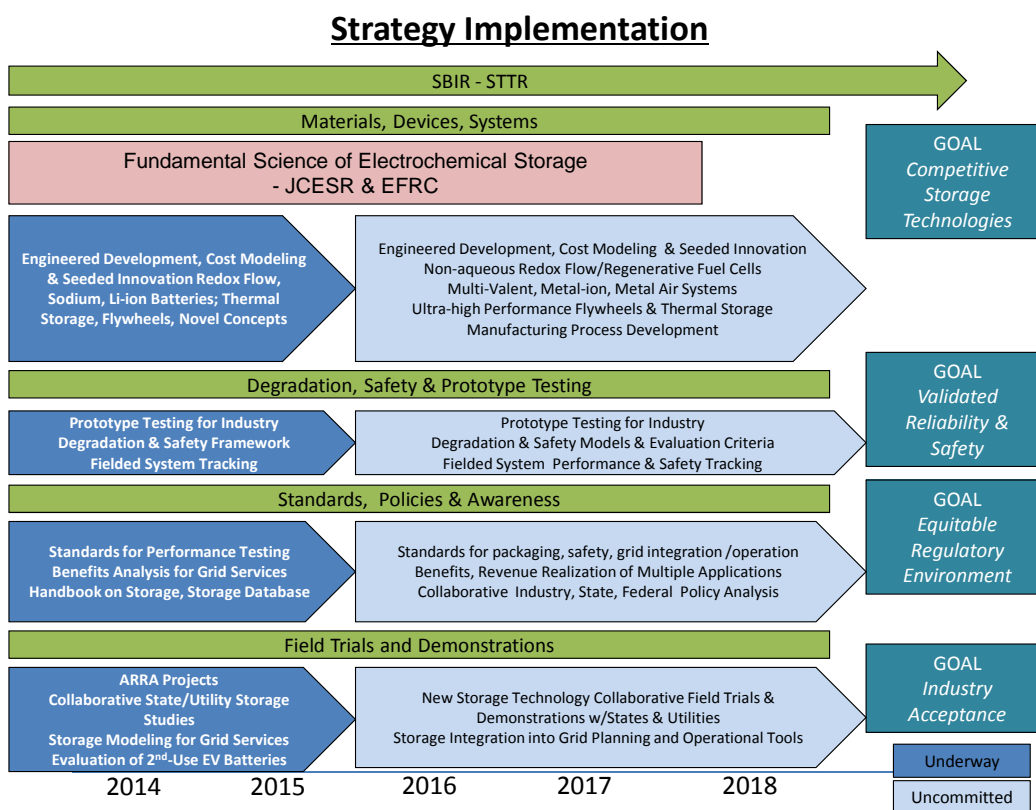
Strategy Implementation

SBIR - STTR

Materials, Devices, Systems

Fundamental Science of Electrochemical Storage - JCESR & EFRC

GOAL
Competitive Storage Technologies

Engineered Development, Cost Modeling & Seeded Innovation Redox Flow, Sodium, Li-ion Batteries; Thermal Storage, Flywheels, Novel Concepts

Engineered Development, Cost Modeling & Seeded Innovation
Non-aqueous Redox Flow/Regenerative Fuel Cells
Multi-Valent, Metal-ion, Metal Air Systems
Ultra-high Performance Flywheels & Thermal Storage
Manufacturing Process Development

Degradation, Safety & Prototype Testing

GOAL
Validated Reliability & Safety

Prototype Testing for Industry
Degradation & Safety Framework
Fielded System Tracking

Prototype Testing for Industry
Degradation & Safety Models & Evaluation Criteria
Fielded System Performance & Safety Tracking

Standards, Policies & Awareness

GOAL
Equitable Regulatory Environment

Standards for Performance Testing
Benefits Analysis for Grid Services
Handbook on Storage, Storage Database

Standards for packaging, safety, grid integration /operation
Benefits, Revenue Realization of Multiple Applications
Collaborative Industry, State, Federal Policy Analysis

Field Trials and Demonstrations

GOAL
Industry Acceptance

ARRA Projects
Collaborative State/Utility Storage Studies
Storage Modeling for Grid Services
Evaluation of 2$^{nd}$-Use EV Batteries

New Storage Technology Collaborative Field Trials & Demonstrations w/States & Utilities
Storage Integration into Grid Planning and Operational Tools

Underway
Uncommitted

2014 2015 2016 2017 2018